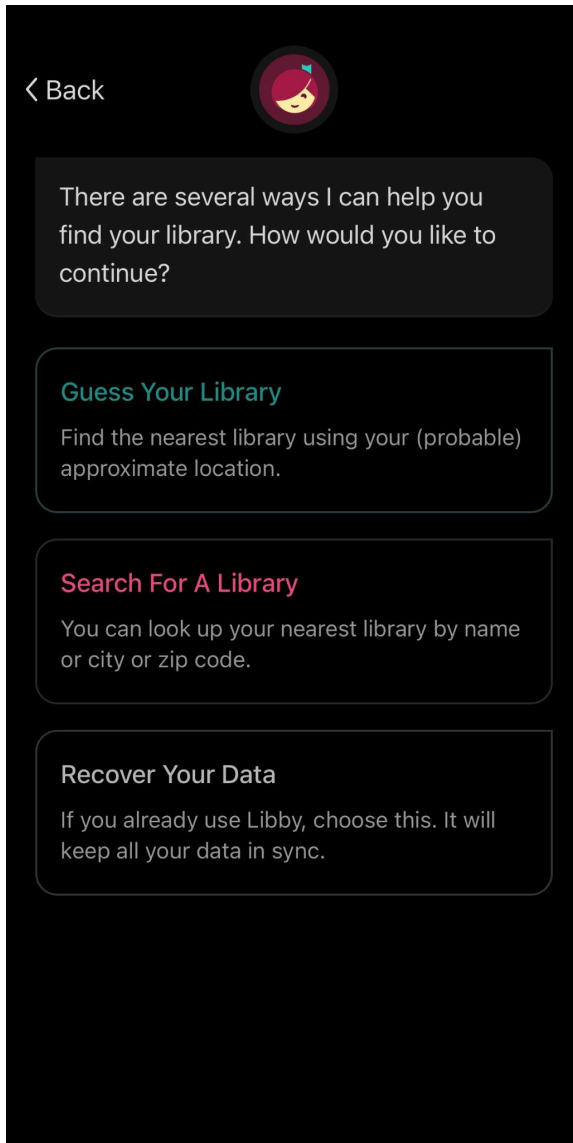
< Back

There are several ways I can help you find your library. How would you like to continue?

Guess Your Library

Find the nearest library using your (probable) approximate location.

Search For A Library

You can look up your nearest library by name or city or zip code.

Recover Your Data

If you already use Libby, choose this. It will keep all your data in sync.